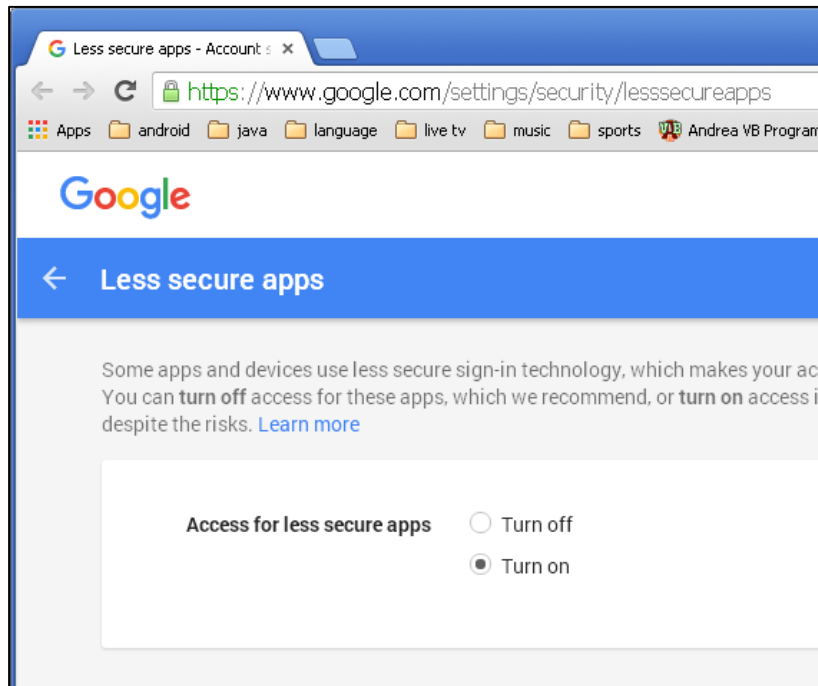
Less secure apps - Account s ×

https://www.google.com/settings/security/lesssecureapps

Apps android java language live tv music sports Andrea VB Program

Google

← Less secure apps

Some apps and devices use less secure sign-in technology, which makes your ac You can turn off access for these apps, which we recommend, or turn on access i despite the risks. Learn more

Access for less secure apps
Turn off
Turn on